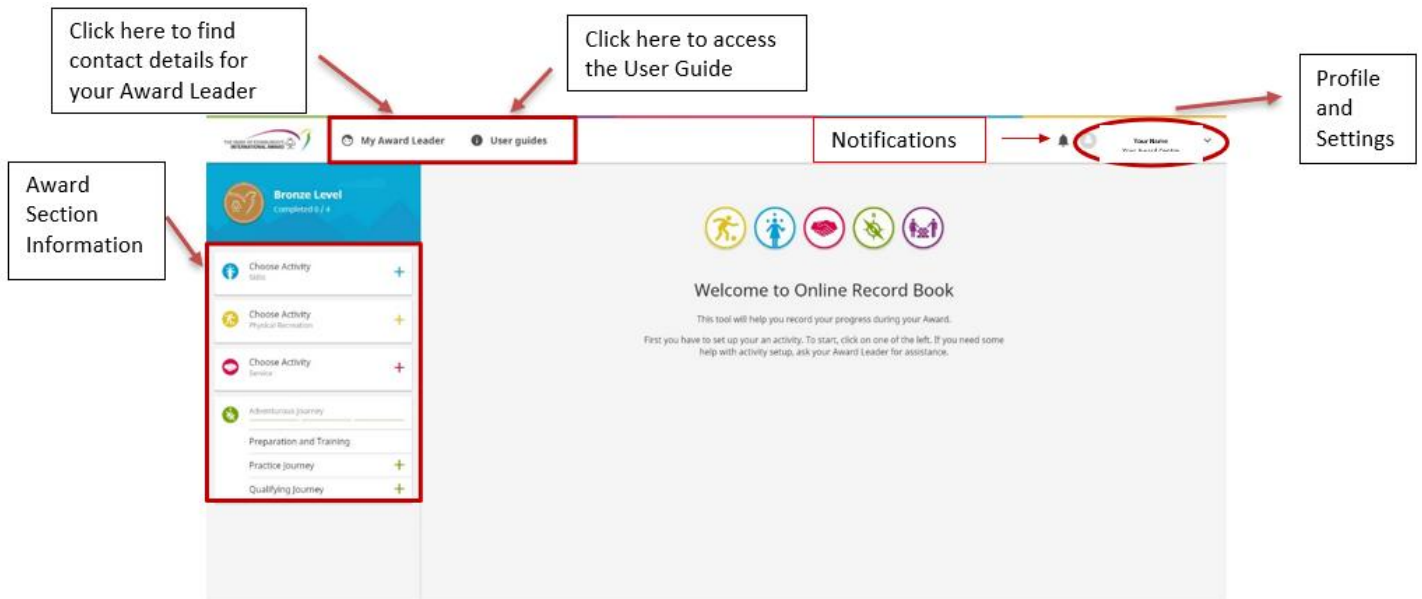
Click here to find contact details for your Award Leader

Click here to access the User Guide

Profile and Settings

Award Section Information

THE DUKE OF EDINBURGH'S INTERNATIONAL AWARD

My Award Leader

User guides

Notifications

Your Name
Your Award Centre

Bronze Level
Completed 0 / 4

Choose Activity
Skills

Choose Activity
Physical Recreation

Choose Activity
Service

Adventurous Journey

Preparation and Training

Practice Journey

Qualifying Journey

Welcome to Online Record Book

This tool will help you record your progress during your Award.

First you have to set up your an activity. To start, click on one of the left. If you need some help with activity setup, ask your Award Leader for assistance.